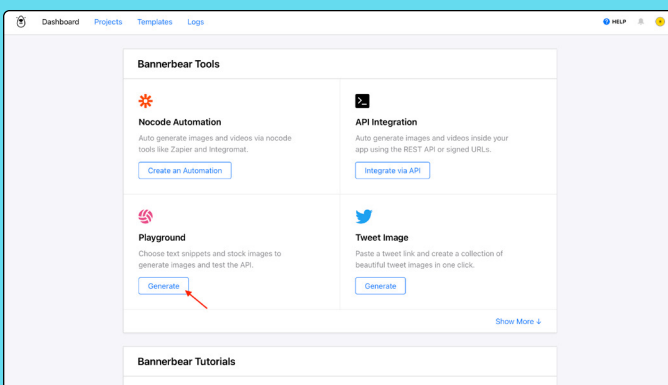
Dashboard Projects Templates Logs

HELP

Bannerbear Tools

Nocode Automation

Auto generate images and videos via nocode tools like Zapier and Integromat.

Create an Automation

API Integration

Auto generate images and videos inside your app using the REST API or signed URLs.

Integrate via API

Playground

Choose text snippets and stock images to generate images and test the API.

Generate

Tweet Image

Paste a tweet link and create a collection of beautiful tweet images in one click.

Generate

Show More ↓

Bannerbear Tutorials